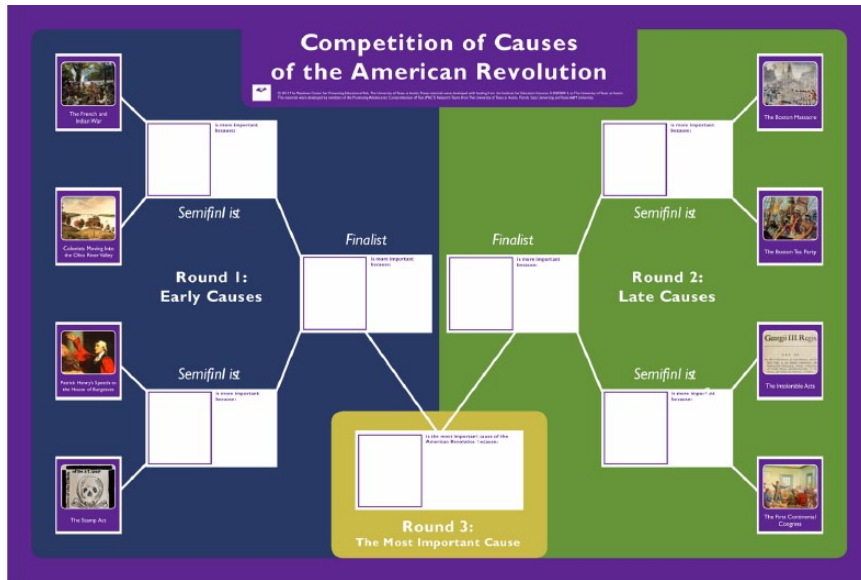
Competition of Causes of the American Revolution

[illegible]

The French and Indian War

is more important because:

Semifinl ist

Colonists Moving Into the Ohio River Valley

Round 1: Early Causes

Finalist

is more important because:

Patrick Henry's Speech to the House of Burgesses

Semifinl ist

is more important because:

The Stamp Act

The Boston Massacre

is more important because:

Semifinl ist

The Boston Tea Party

Finalist

is more important because:

Round 2: Late Causes

Georgii III Regis

The Intolerable Acts

Semifinl ist

is more important because:

The First Continental Congress

is the most important cause of the American Revolution because:

Round 3: The Most Important Cause